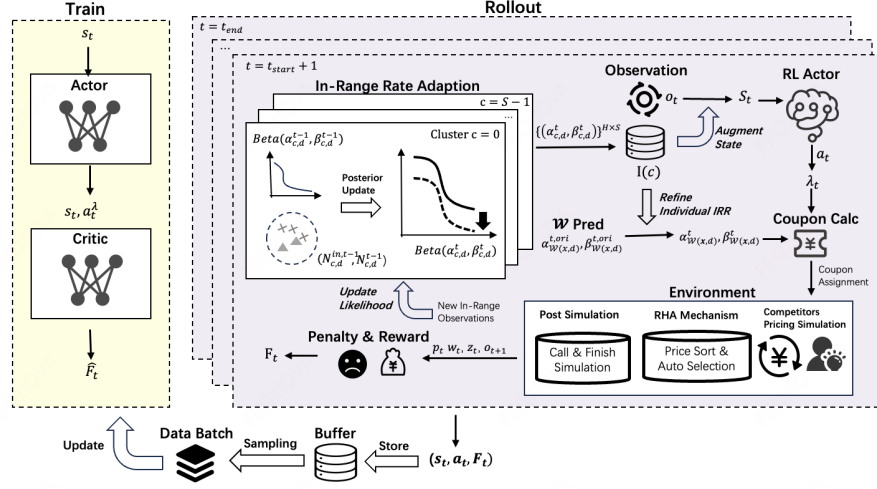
Train

$s_t$

Actor

$s_t, a_t^{\lambda}$

Critic

$\hat{F}_t$

Rollout

$t = t_{end}$

...

$t = t_{start} + 1$

In-Range Rate Adaption

$c = S - 1$

...

$Beta(\alpha_{c,d}^{t-1}, \beta_{c,d}^{t-1})$

Cluster c = 0

Posterior Update

$(N_{c,d}^{in,t-1}, N_{c,d}^{t-1})$

$Beta(\alpha_{c,d}^{t}, \beta_{c,d}^{t})$

Update Likelihood

New In-Range Observations

Observation

$o_t$

$\{(\alpha_{c,d}^{t}, \beta_{c,d}^{t})\}^{H \times S}$

Augment State

I(c)

Refine Individual IRR

$\mathcal{W}$ Pred

$\alpha_{\mathcal{W}(x,d)}^{t,ori}, \beta_{\mathcal{W}(x,d)}^{t,ori}$

$\alpha_{\mathcal{W}(x,d)}^{t}, \beta_{\mathcal{W}(x,d)}^{t}$

RL Actor

$S_t$

$a_t$

$\lambda_t$

Coupon Calc

Coupon Assignment

Environment

Post Simulation

Call & Finish Simulation

RHA Mechanism

Price Sort & Auto Selection

Competitors Pricing Simulation

Penalty & Reward

$F_t$

$p_t\ w_t,\ z_t,\ o_{t+1}$

Update

Data Batch

Sampling

Buffer

Store

$(s_t, a_t, F_t)$